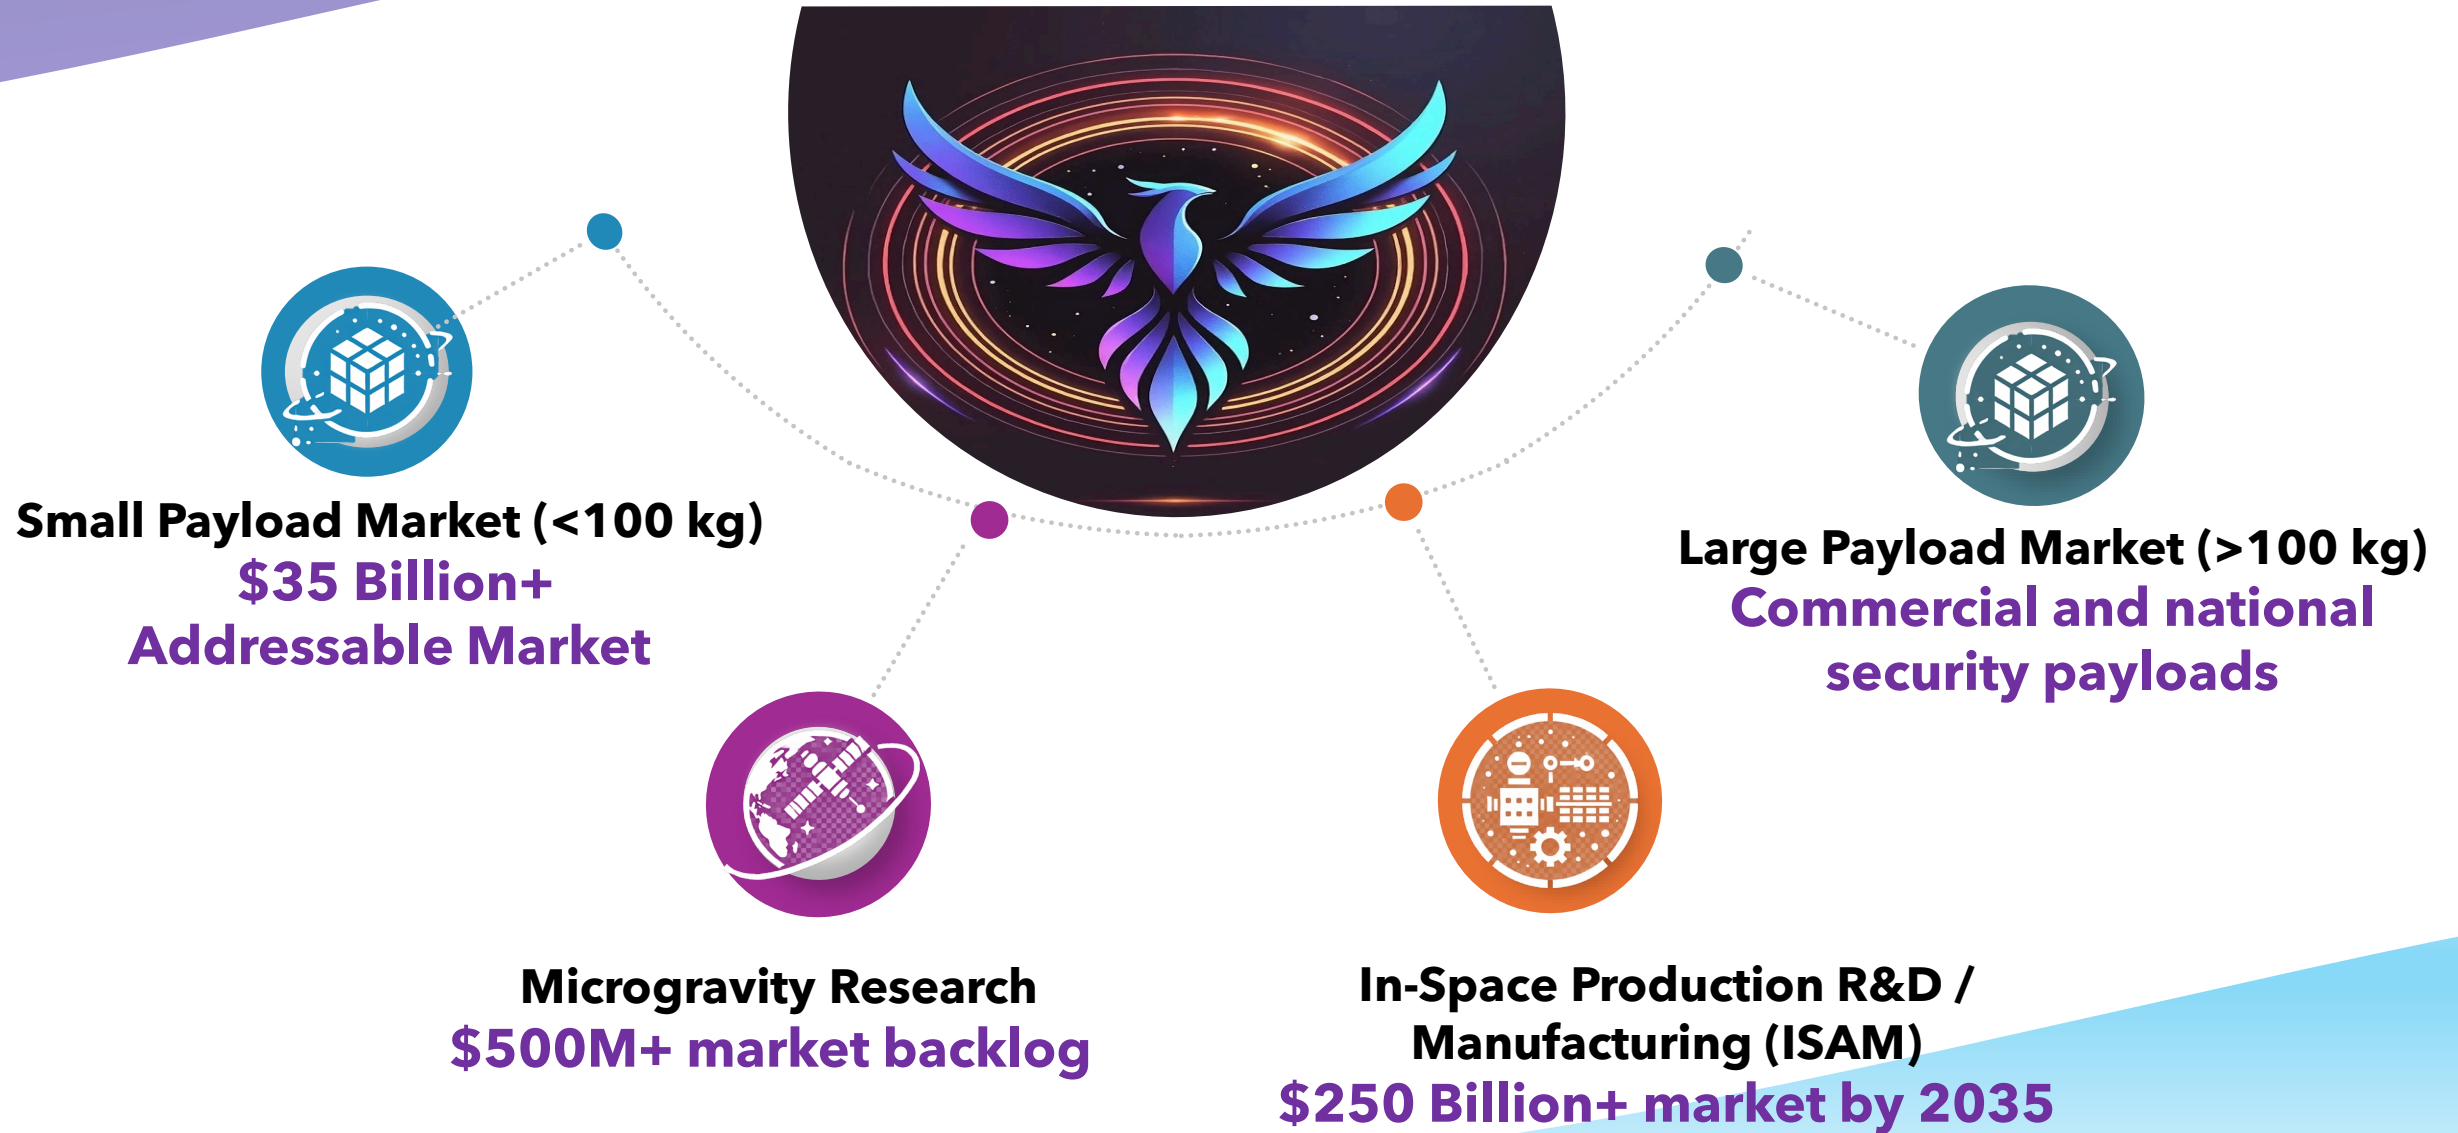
Small Payload Market (<100 kg)
$35 Billion+
Addressable Market

Large Payload Market (>100 kg)
Commercial and national security payloads

Microgravity Research
$500M+ market backlog

In-Space Production R&D / Manufacturing (ISAM)
$250 Billion+ market by 2035